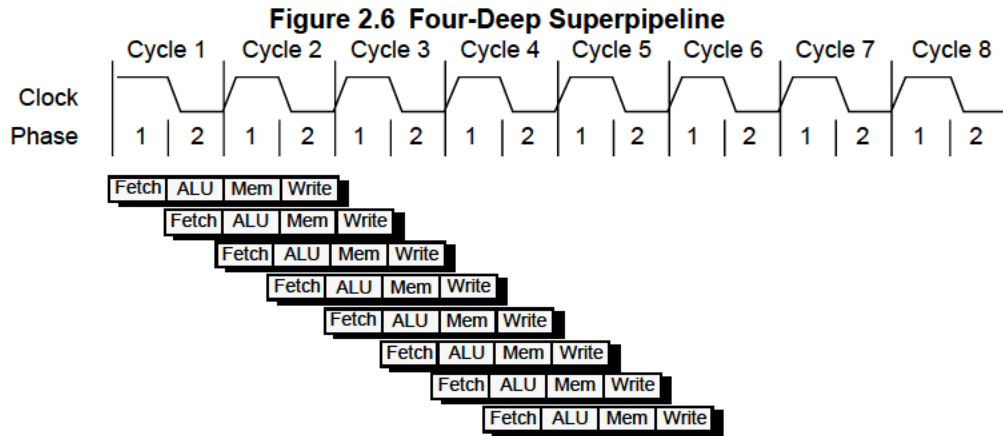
Figure 2.6 Four-Deep Superpipeline

Cycle 1 Cycle 2 Cycle 3 Cycle 4 Cycle 5 Cycle 6 Cycle 7 Cycle 8

Clock

Phase 1 2 1 2 1 2 1 2 1 2 1 2 1 2 1 2

Fetch ALU Mem Write
Fetch ALU Mem Write
Fetch ALU Mem Write
Fetch ALU Mem Write
Fetch ALU Mem Write
Fetch ALU Mem Write
Fetch ALU Mem Write
Fetch ALU Mem Write